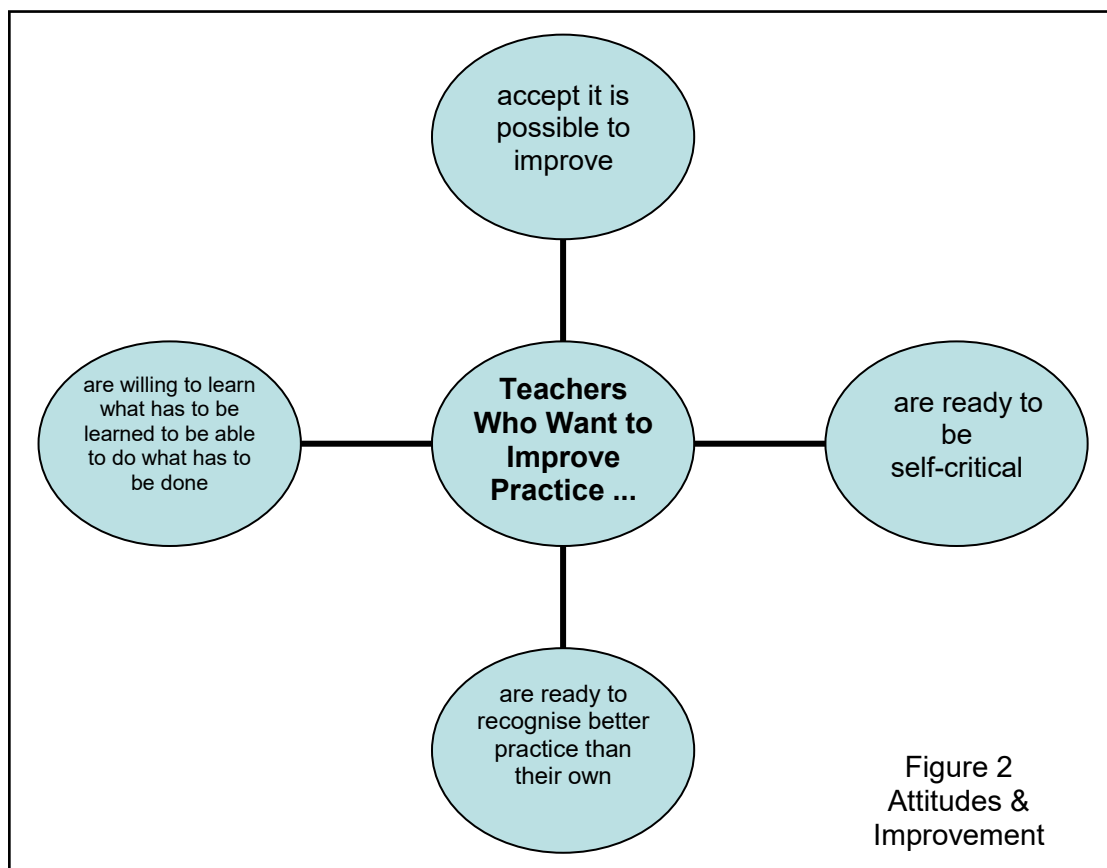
accept it is possible to improve

are willing to learn what has to be learned to be able to do what has to be done

Teachers Who Want to Improve Practice ...

are ready to be self-critical

are ready to recognise better practice than their own

Figure 2
Attitudes & Improvement